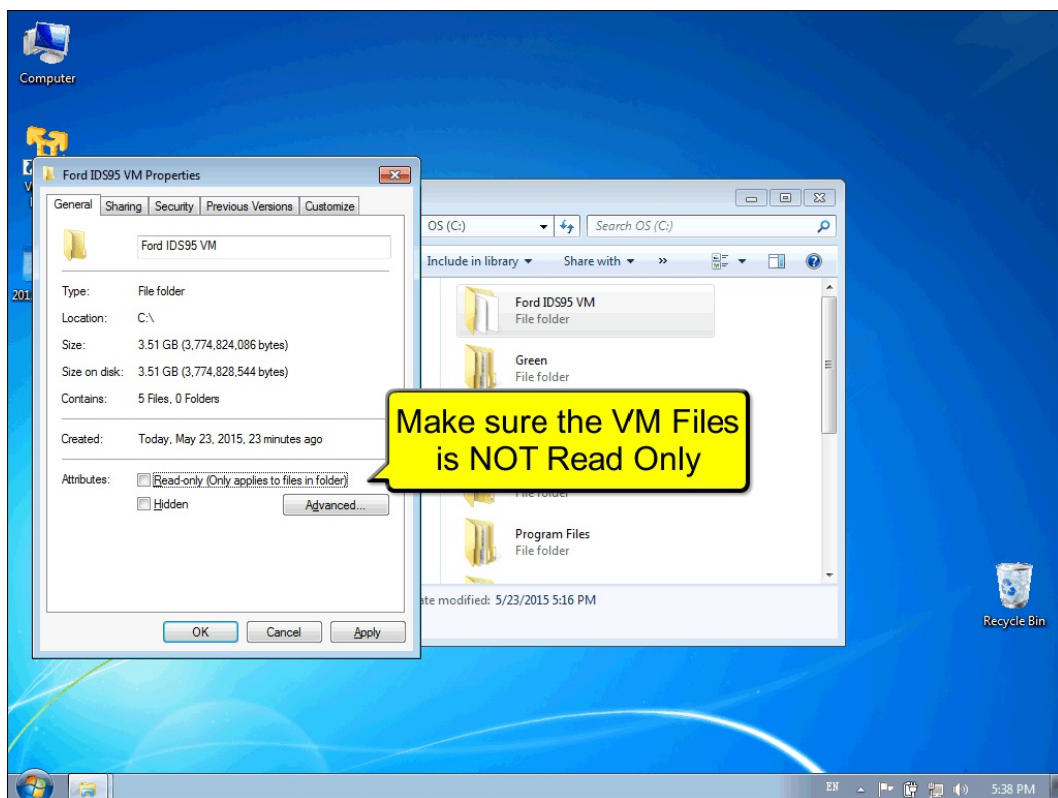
Computer

201

Ford IDS95 VM Properties

General | Sharing | Security | Previous Versions | Customize

Ford IDS95 VM

Type: File folder

Location: C:\

Size: 3.51 GB (3,774,824,086 bytes)

Size on disk: 3.51 GB (3,774,828,544 bytes)

Contains: 5 Files, 0 Folders

Created: Today, May 23, 2015, 23 minutes ago

Attributes: Read-only (Only applies to files in folder)

Hidden

Advanced...

OK Cancel Apply

OS (C:)

Search OS (C:)

Include in library ▾ Share with ▾ »

Ford IDS95 VM
File folder

Green
File folder

Make sure the VM Files is NOT Read Only

File folder

Program Files
File folder

ate modified: 5/23/2015 5:16 PM

Recycle Bin

EN

5:38 PM